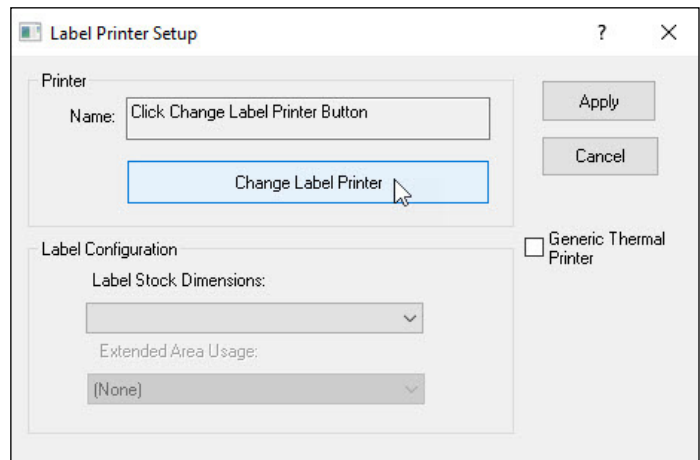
Label Printer Setup

?

X

Printer

Name: Click Change Label Printer Button

Change Label Printer

Apply

Cancel

Generic Thermal Printer

Label Configuration

Label Stock Dimensions:

Extended Area Usage:

(None)